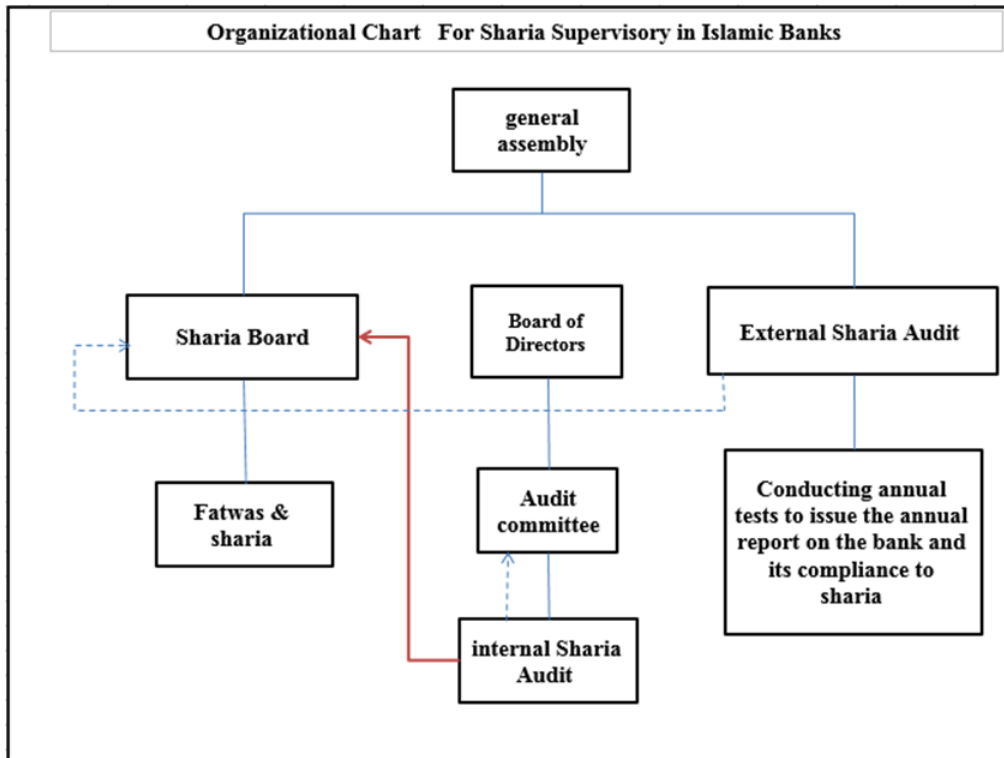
Organizational Chart For Sharia Supervisory in Islamic Banks

general assembly

Sharia Board

Board of Directors

External Sharia Audit

Fatwas & sharia

Audit committee

Conducting annual tests to issue the annual report on the bank and its compliance to sharia

internal Sharia Audit